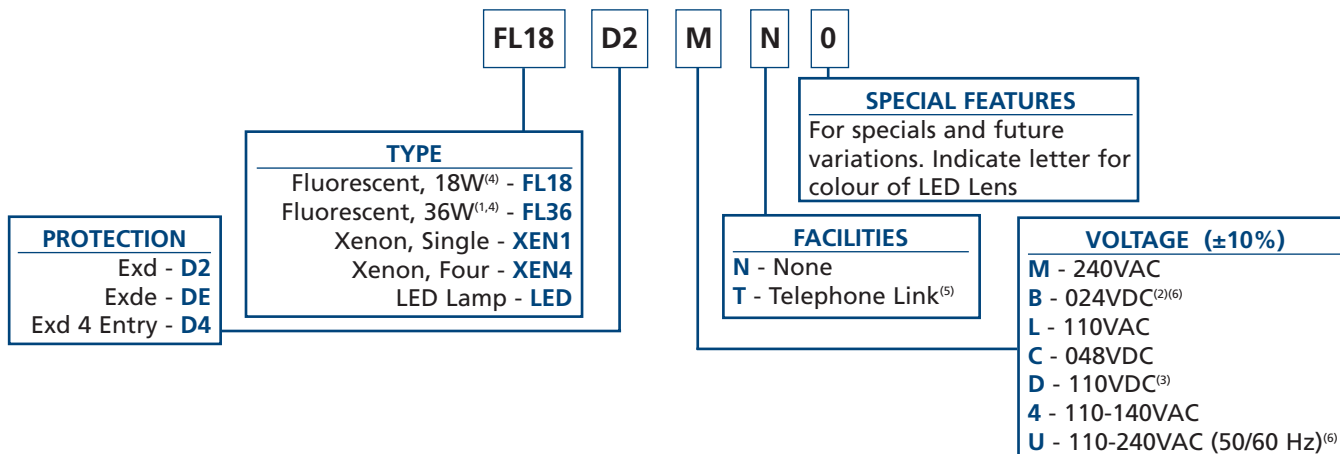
FL18 D2 M N 0

SPECIAL FEATURES
For specials and future variations. Indicate letter for colour of LED Lens

TYPE
Fluorescent, 18W$^{(4)}$ - FL18
Fluorescent, 36W$^{(1,4)}$ - FL36
Xenon, Single - XEN1
Xenon, Four - XEN4
LED Lamp - LED

PROTECTION
Exd - D2
Exde - DE
Exd 4 Entry - D4

FACILITIES
N - None
T - Telephone Link$^{(5)}$

VOLTAGE (±10%)
M - 240VAC
B - 024VDC$^{(2)(6)}$
L - 110VAC
C - 048VDC
D - 110VDC$^{(3)}$
4 - 110-140VAC
U - 110-240VAC (50/60 Hz)$^{(6)}$